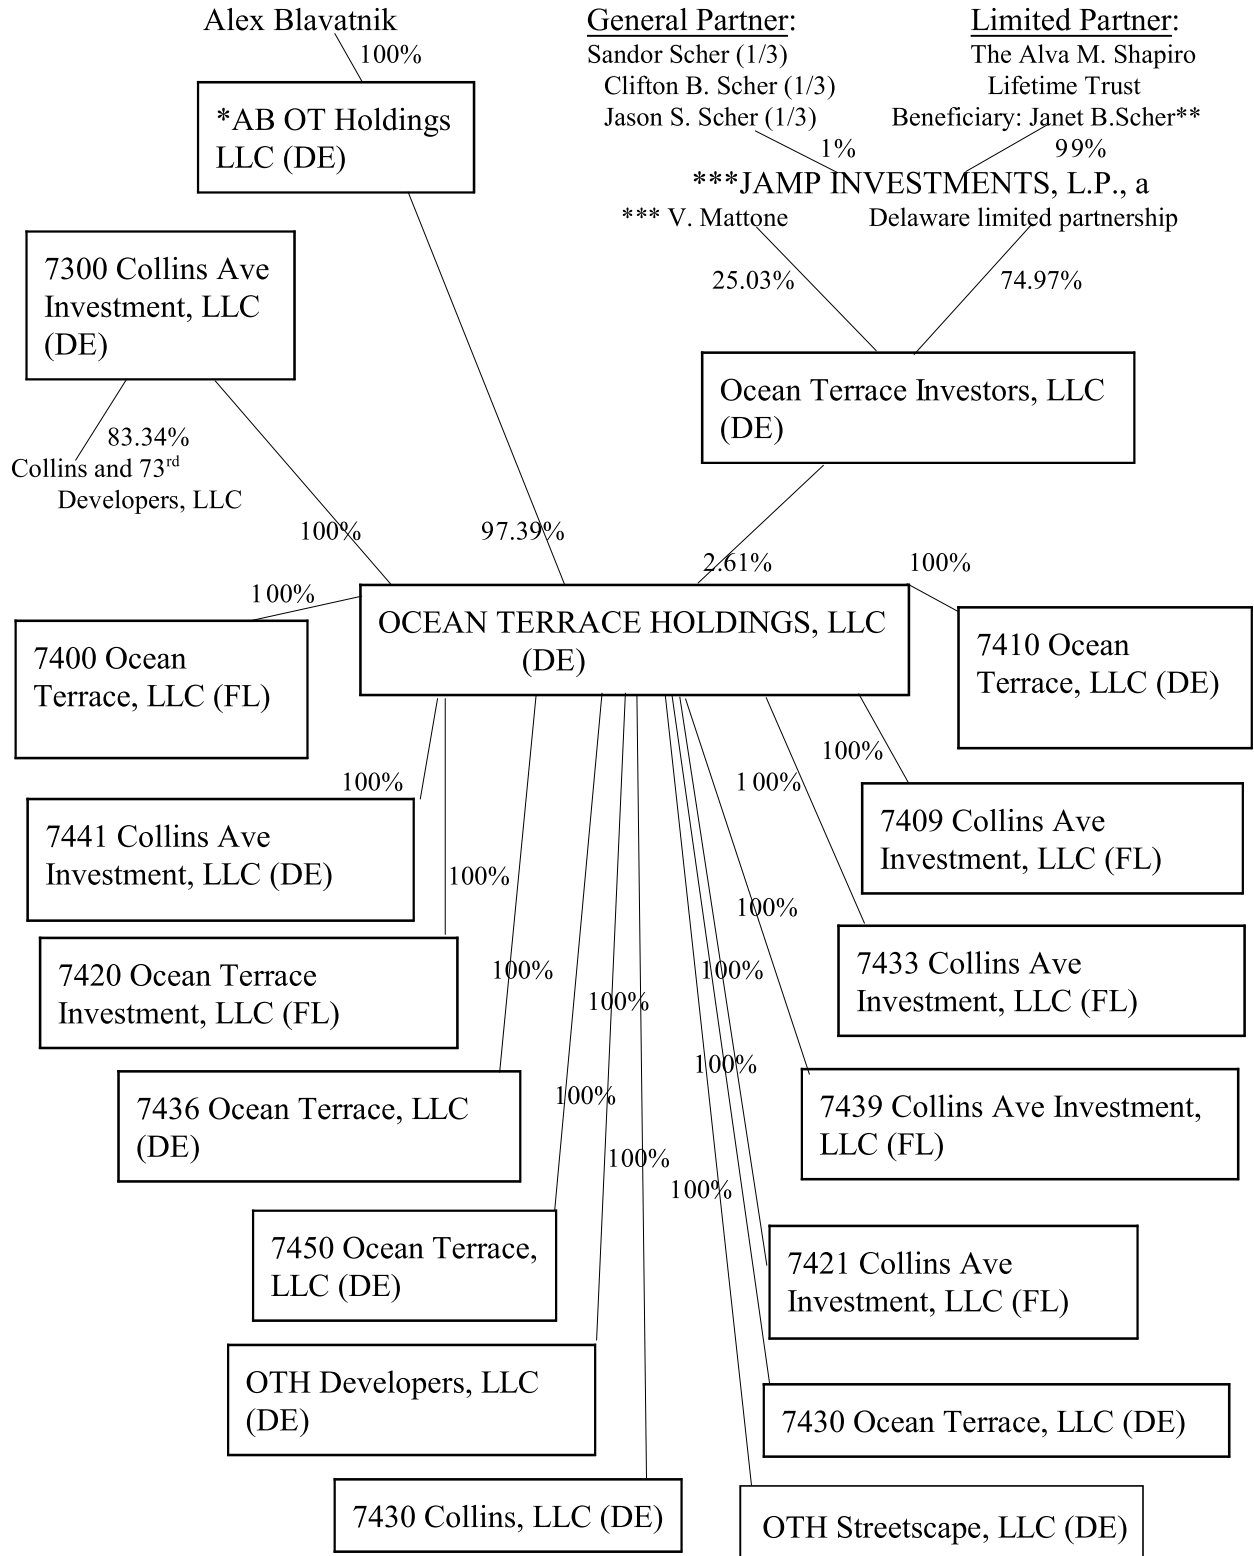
Alex Blavatnik

100%

*AB OT Holdings LLC (DE)

General Partner:
Sandor Scher (1/3)
Clifton B. Scher (1/3)
Jason S. Scher (1/3)

Limited Partner:
The Alva M. Shapiro Lifetime Trust
Beneficiary: Janet B.Scher**

1%

99%

***JAMP INVESTMENTS, L.P., a Delaware limited partnership

*** V. Mattone

25.03%

74.97%

7300 Collins Ave Investment, LLC (DE)

83.34%
Collins and 73$^{rd}$ Developers, LLC

Ocean Terrace Investors, LLC (DE)

100%

97.39%

2.61%

100%

100%

OCEAN TERRACE HOLDINGS, LLC (DE)

7400 Ocean Terrace, LLC (FL)

7410 Ocean Terrace, LLC (DE)

100%

100%

100%

7441 Collins Ave Investment, LLC (DE)

7409 Collins Ave Investment, LLC (FL)

100%

100%

7420 Ocean Terrace Investment, LLC (FL)

7433 Collins Ave Investment, LLC (FL)

100%

100%

100%

100%

7436 Ocean Terrace, LLC (DE)

7439 Collins Ave Investment, LLC (FL)

100%

100%

100%

7450 Ocean Terrace, LLC (DE)

7421 Collins Ave Investment, LLC (FL)

OTH Developers, LLC (DE)

7430 Ocean Terrace, LLC (DE)

7430 Collins, LLC (DE)

OTH Streetscape, LLC (DE)